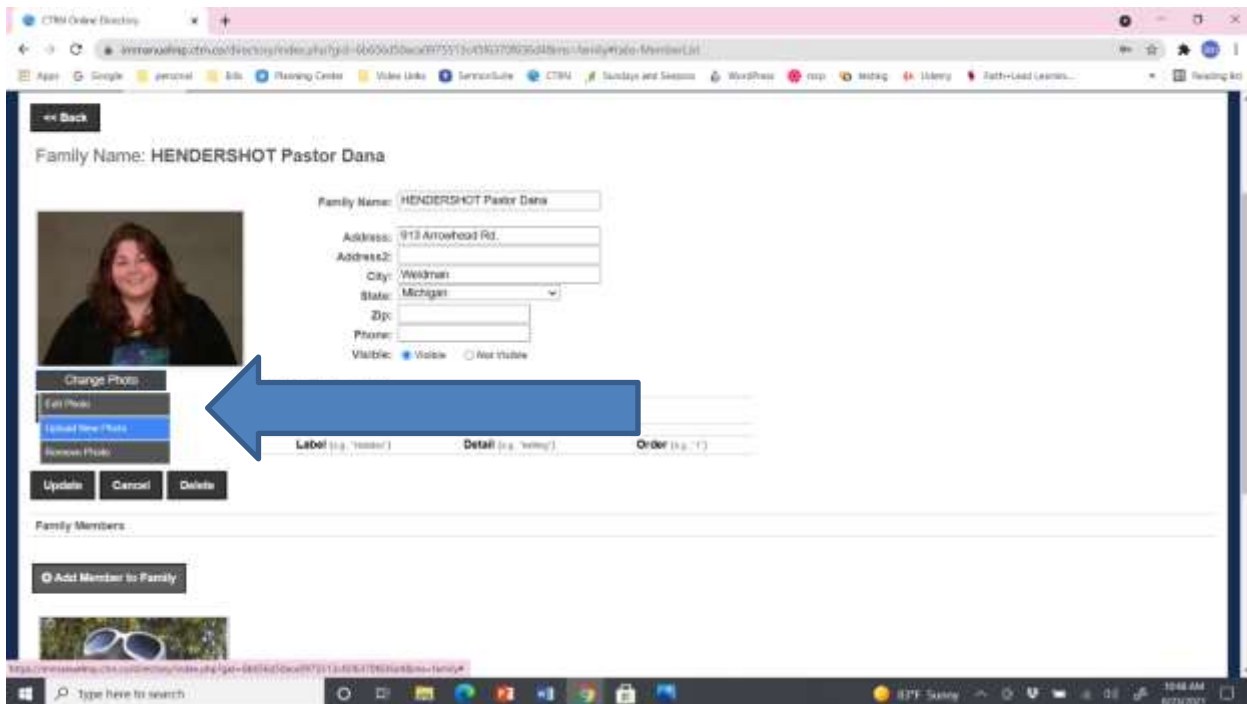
CTRN Online Directory

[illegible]

Apps  Google  personal  Bills  Planning Center  Video Links  ServiceSuite  CTRN  Sundays and Seasons  WordPress  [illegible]  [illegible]  Udemy  Faith-Lead Learnin...  Reading list

<< Back

Family Name: HENDERSHOT Pastor Dana

Family Name: HENDERSHOT Pastor Dana

Address: 913 Arrowhead Rd.
Address2:
City: Weidman
State: Michigan
Zip:
Phone:
Visible: Visible  Not Visible

Change Photo
Edit Photo
Upload New Photo
Remove Photo

Label (e.g. "mobile")  Detail (e.g. "setting")  Order (e.g. "1")

Update  Cancel  Delete

Family Members

Add Member to Family

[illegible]

Type here to search

83°F Sunny  10:48 AM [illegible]